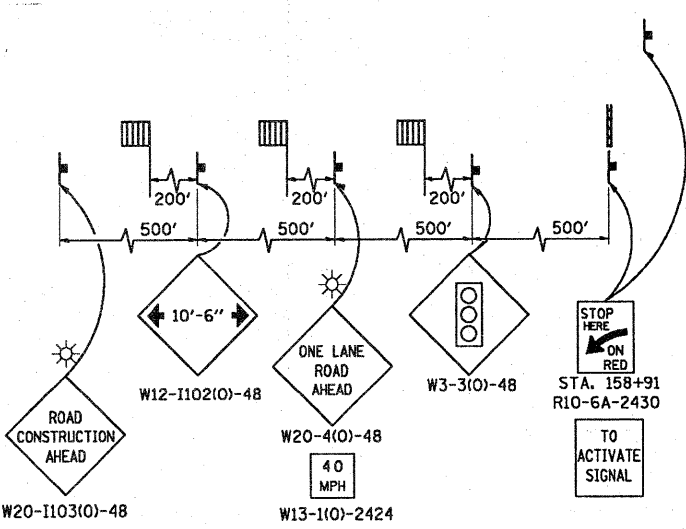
200'

200'

200'

500'

500'

500'

500'

10'-6"

W12-I102(O)-48

ONE LANE ROAD AHEAD

W20-4(O)-48

40 MPH

W13-1(O)-2424

W3-3(O)-48

STOP HERE ON RED

STA. 158+91

R10-6A-2430

TO ACTIVATE SIGNAL

ROAD CONSTRUCTION AHEAD

W20-I103(O)-48